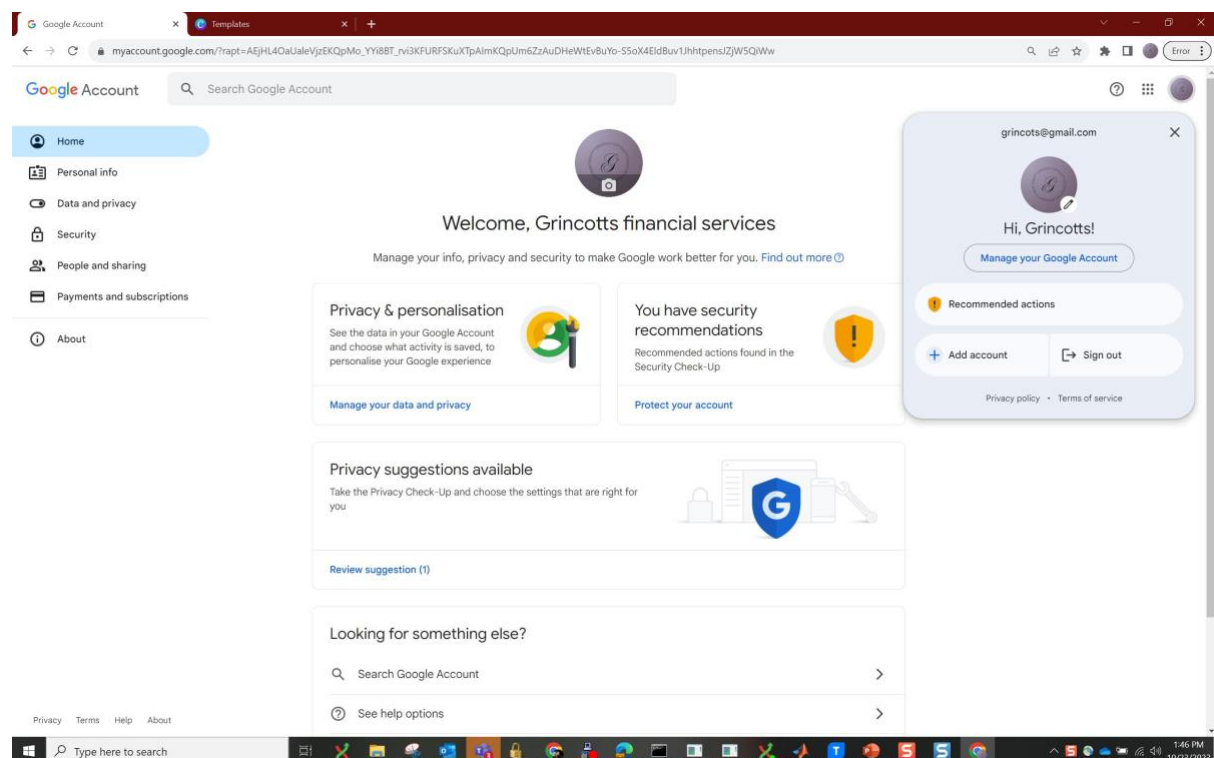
Google Account
Templates
myaccount.google.com/?rapt=AEjHL4OaUaleVjzEKQpMo_YYi8BT_rvi3KFURFSKuXTpAlmKQpUm6ZzAuDHeWtEvBuYo-S5oX4EldBuv1JhhtpensJZjW5QiWw
Error

Google Account
Search Google Account

Home
Personal info
Data and privacy
Security
People and sharing
Payments and subscriptions
About

Welcome, Grincotts financial services
Manage your info, privacy and security to make Google work better for you. Find out more

Privacy & personalisation
See the data in your Google Account and choose what activity is saved, to personalise your Google experience
Manage your data and privacy

You have security recommendations
Recommended actions found in the Security Check-Up
Protect your account

Privacy suggestions available
Take the Privacy Check-Up and choose the settings that are right for you
Review suggestion (1)

Looking for something else?
Search Google Account
See help options

grincots@gmail.com
Hi, Grincotts!
Manage your Google Account
Recommended actions
Add account
Sign out
Privacy policy • Terms of service

Privacy Terms Help About

Type here to search
1:46 PM
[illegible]